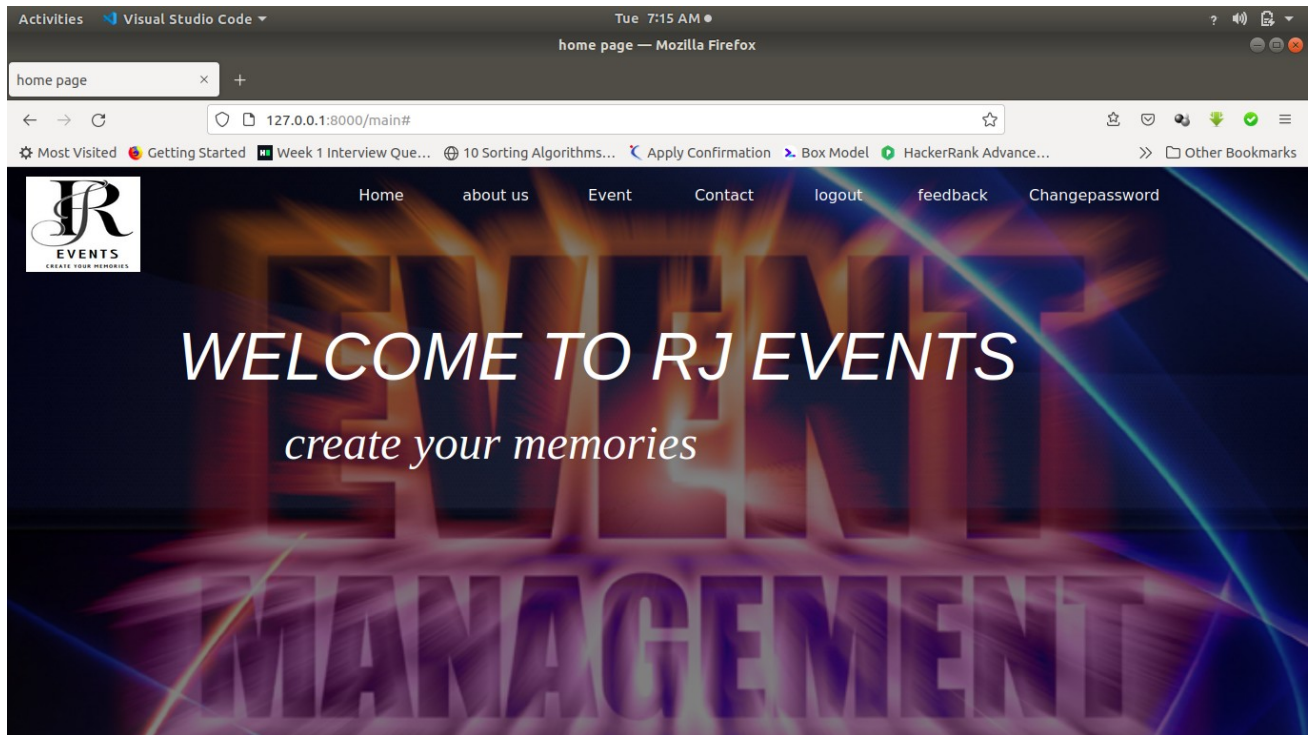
Activities Visual Studio Code ▾
Tue 7:15 AM ●
home page — Mozilla Firefox
home page ×
127.0.0.1:8000/main#
Most Visited Getting Started Week 1 Interview Que... 10 Sorting Algorithms... Apply Confirmation Box Model HackerRank Advance... » Other Bookmarks

JR
EVENTS
CREATE YOUR MEMORIES

Home about us Event Contact logout feedback Changepassword

WELCOME TO RJ EVENTS

create your memories

EVENT
MANAGEMENT